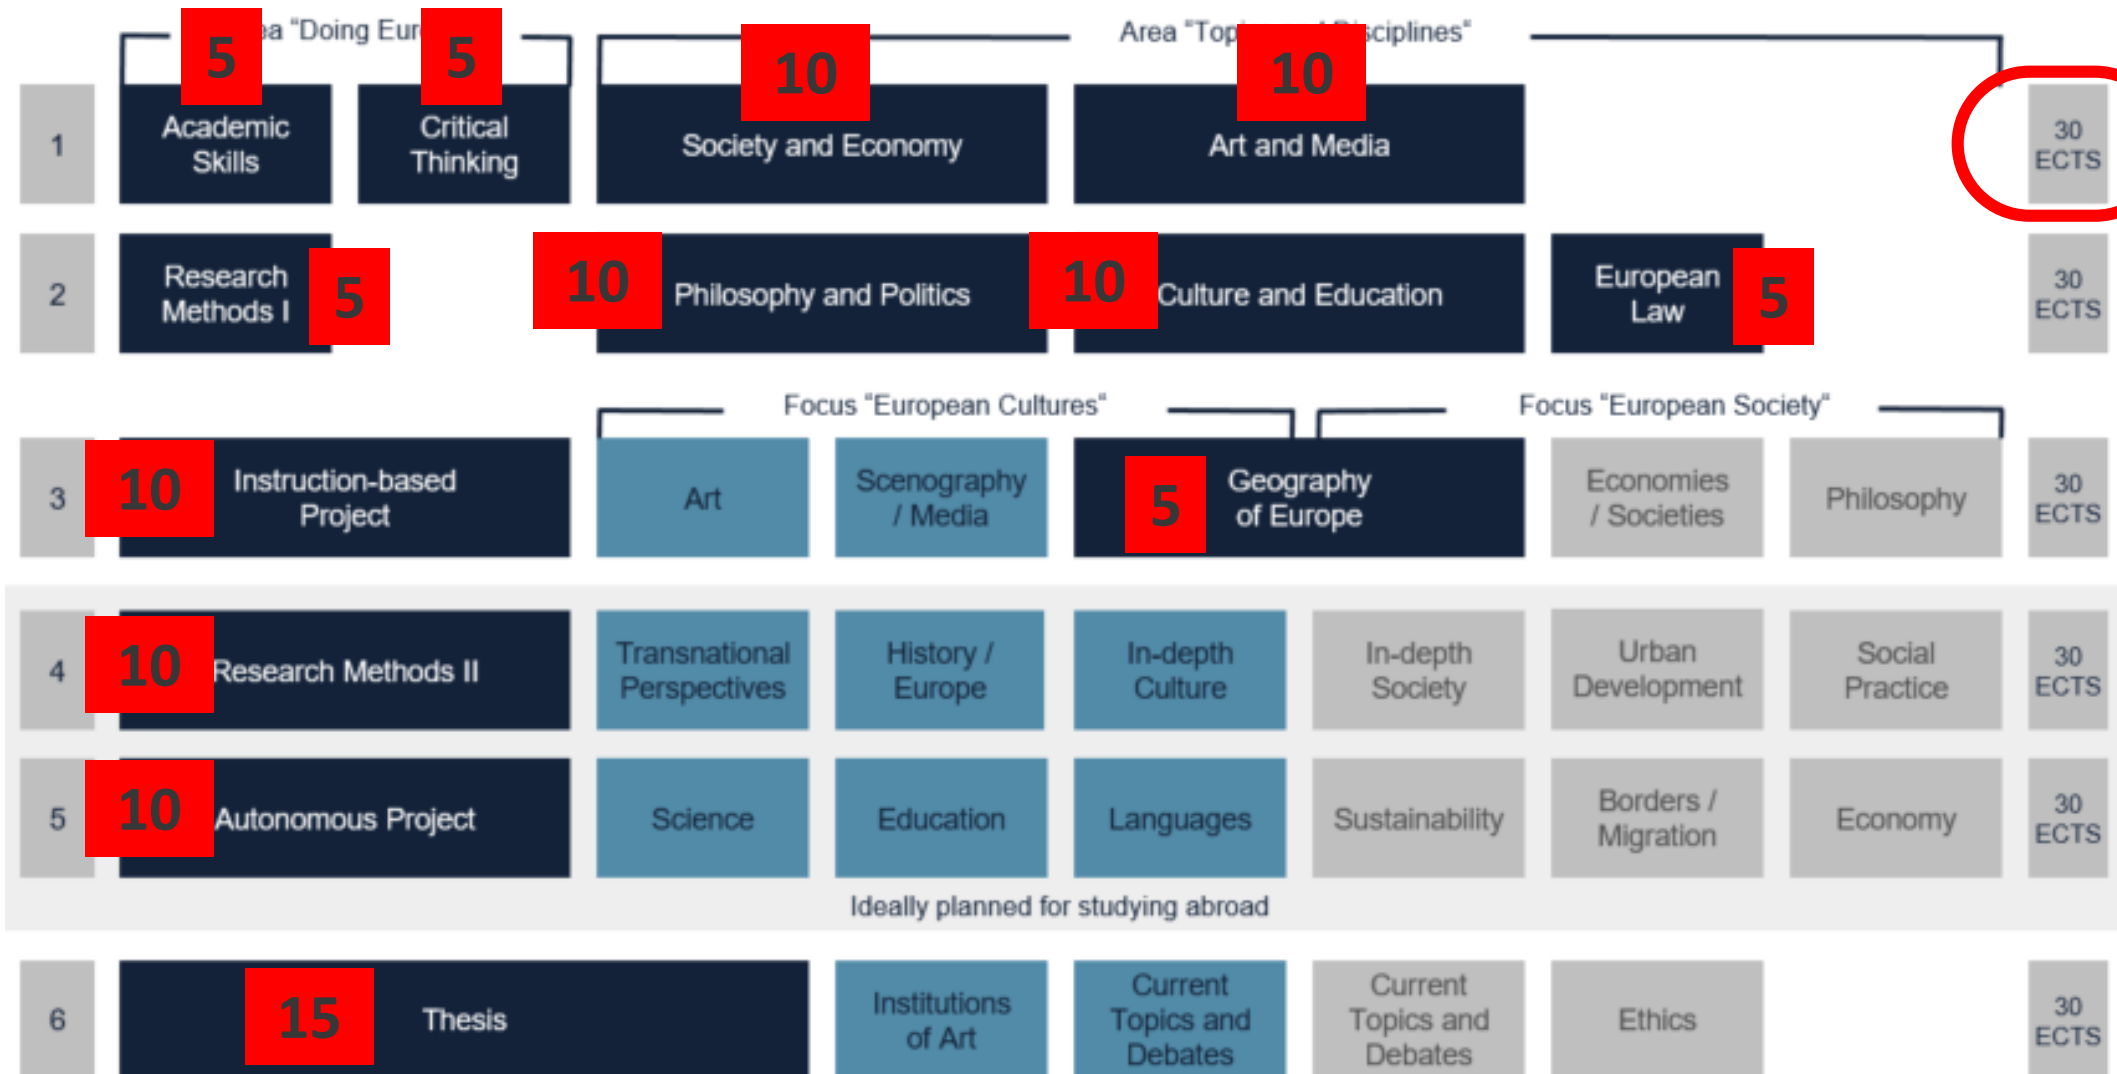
5 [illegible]a "Doing Eur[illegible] 5
10 Area "Top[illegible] 10 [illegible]sciplines"

1
5 Academic Skills
5 Critical Thinking
10 Society and Economy
10 Art and Media
30 ECTS

2
Research Methods I 5
10 Philosophy and Politics
10 Culture and Education
European Law 5
30 ECTS

Focus "European Cultures"
Focus "European Society"

3
10 Instruction-based Project
Art
Scenography / Media
5 Geography of Europe
Economies / Societies
Philosophy
30 ECTS

4
10 Research Methods II
Transnational Perspectives
History / Europe
In-depth Culture
In-depth Society
Urban Development
Social Practice
30 ECTS

5
10 Autonomous Project
Science
Education
Languages
Sustainability
Borders / Migration
Economy
30 ECTS

Ideally planned for studying abroad

6
15 Thesis
Institutions of Art
Current Topics and Debates
Current Topics and Debates
Ethics
30 ECTS